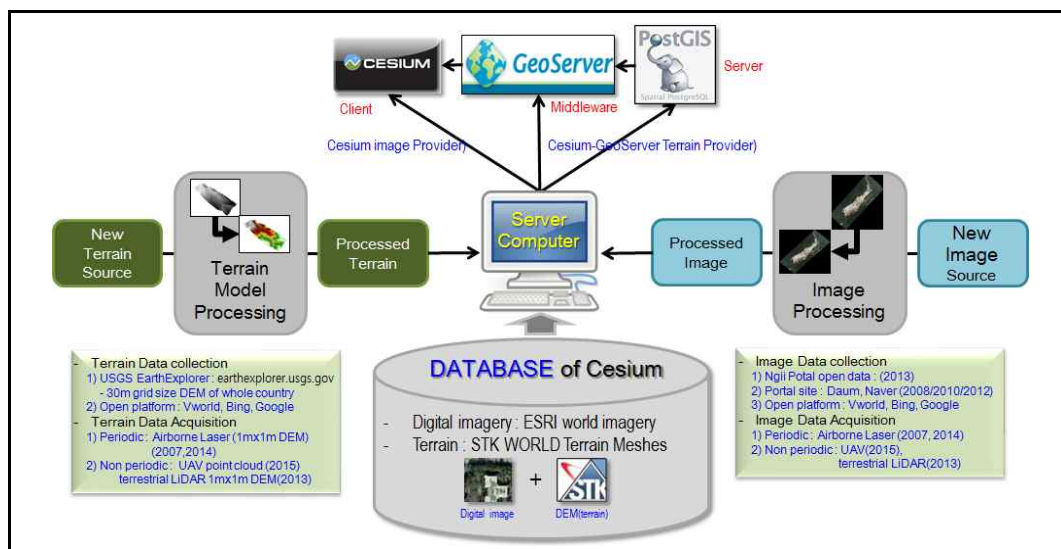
CESIUM

GeoServer

PostGIS
Spatial PostgreSQL

Server

Client

Middleware

Cesium image Provider)

Cesium-GeoServer Terrain Provider)

New Terrain Source

Terrain Model Processing

Processed Terrain

Server Computer

Processed Image

Image Processing

New Image Source

- Terrain Data collection
1) USGS EarthExplorer : earthexplorer.usgs.gov
- 30m grid size DEM of whole country
2) Open platform : Vworld, Bing, Google
- Terrain Data Acquisition
1) Periodic : Airborne Laser (1mx1m DEM) (2007,2014)
2) Non periodic : UAV point cloud (2015) terrestrial LiDAR 1mx1m DEM(2013)

DATABASE of Cesium

- Digital imagery : ESRI world imagery
- Terrain : STK WORLD Terrain Meshes

+

STK

Digital image

DEM(terrain)

- Image Data collection
1) Ngii Potal open data : (2013)
2) Portal site : Daum, Naver (2008/2010/2012)
3) Open platform : Vworld, Bing, Google
- Image Data Acquisition
1) Periodic : Airborne Laser (2007, 2014)
2) Non periodic : UAV(2015), terrestrial LiDAR(2013)